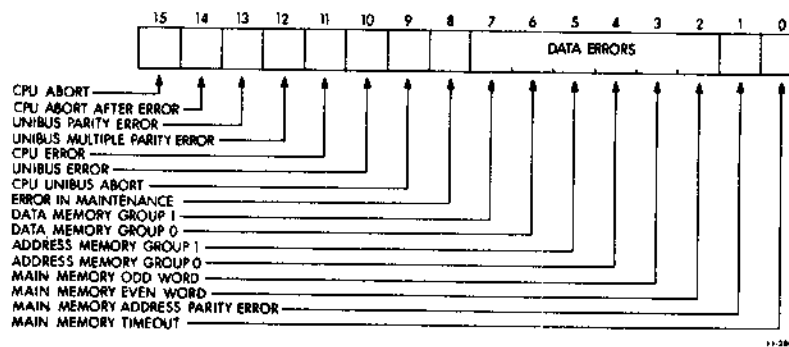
15 14 13 12 11 10 9 8 7 6 5 4 3 2 1 0

DATA ERRORS

CPU ABORT
CPU ABORT AFTER ERROR
UNIBUS PARITY ERROR
UNIBUS MULTIPLE PARITY ERROR
CPU ERROR
UNIBUS ERROR
CPU UNIBUS ABORT
ERROR IN MAINTENANCE
DATA MEMORY GROUP 1
DATA MEMORY GROUP 0
ADDRESS MEMORY GROUP 1
ADDRESS MEMORY GROUP 0
MAIN MEMORY ODD WORD
MAIN MEMORY EVEN WORD
MAIN MEMORY ADDRESS PARITY ERROR
MAIN MEMORY TIMEOUT

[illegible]